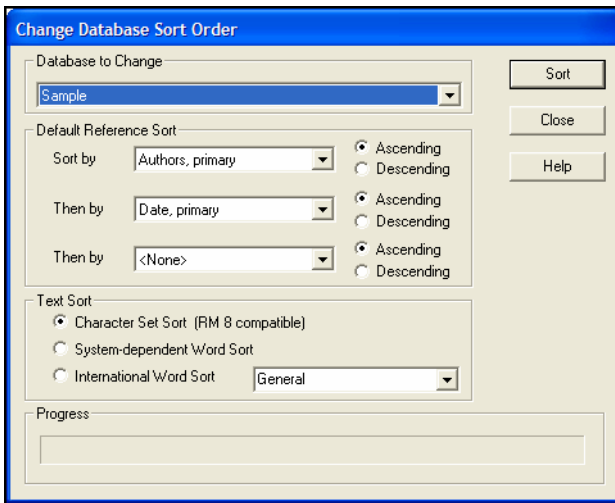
Change Database Sort Order

Database to Change

Sample

Sort

Close

Help

Default Reference Sort

Sort by Authors, primary

Ascending

Descending

Then by Date, primary

Ascending

Descending

Then by <None>

Ascending

Descending

Text Sort

Character Set Sort (RM 8 compatible)

System-dependent Word Sort

International Word Sort General

Progress